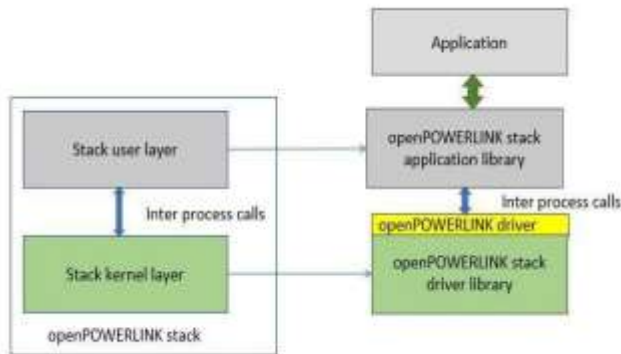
Application

Stack user layer

openPOWERLINK stack application library

Inter process calls

Inter process calls

openPOWERLINK driver

Stack kernel layer

openPOWERLINK stack driver library

openPOWERLINK stack